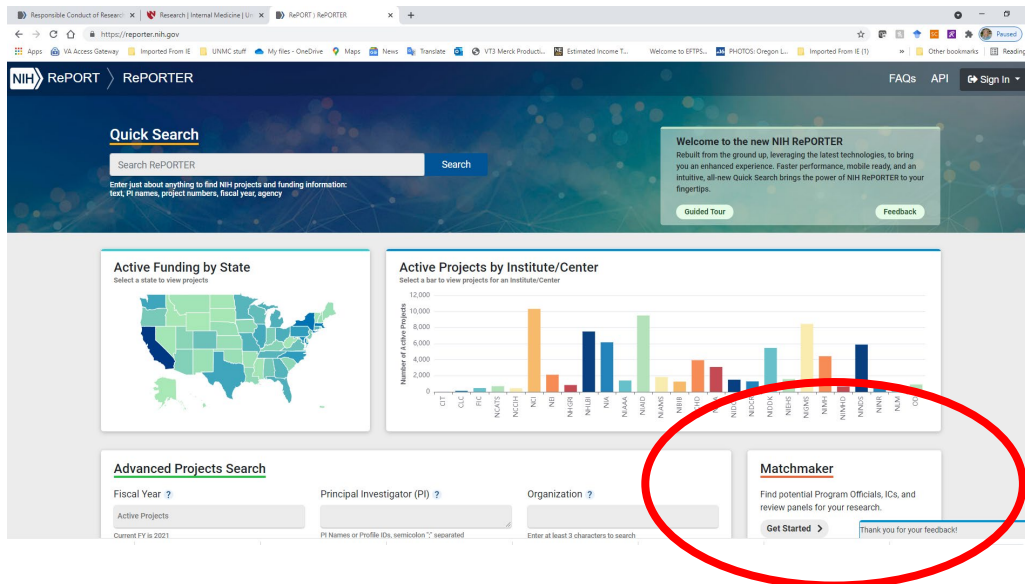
Responsible Conduct of Research | Research | Internal Medicine | Ur | RePORT | RePORTER | +

https://reporter.nih.gov

Paused

Apps | VA Access Gateway | Imported From IE | UNMC stuff | My files - OneDrive | Maps | News | Translate | VT3 Merck Producti... | Estimated Income T... | Welcome to EFTPS... | PHOTOS: Oregon L... | Imported From IE (1) | » | Other bookmarks | Reading

NIH RePORT RePORTER

FAQs API Sign In

Quick Search

Search RePORTER

Search

Enter just about anything to find NIH projects and funding information: text, PI names, project numbers, fiscal year, agency

Welcome to the new NIH RePORTER

Rebuilt from the ground up, leveraging the latest technologies, to bring you an enhanced experience. Faster performance, mobile ready, and an intuitive, all-new Quick Search brings the power of NIH RePORTER to your fingertips.

Guided Tour

Feedback

Active Funding by State

Select a state to view projects

Active Projects by Institute/Center

Select a bar to view projects for an Institute/Center

Number of Active Projects

12,000
10,000
8,000
6,000
4,000
2,000
0

CIT CLC FIC NCATS NCCIH NCI NEI NHGRI NHLBI NIA NIAAA NIAID NIAMS NIBIB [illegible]HD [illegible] NIDA NIDCR NIDDK NIEHS NIGMS NIMH NIMHD NINDS NINR NLM OD

Advanced Projects Search

Fiscal Year ?

Active Projects

Current FY is 2021

Principal Investigator (PI) ?

PI Names or Profile IDs, semicolon ";" separated

Organization ?

Enter at least 3 characters to search

Matchmaker

Find potential Program Officials, ICs, and review panels for your research.

Get Started >

Thank you for your feedback!